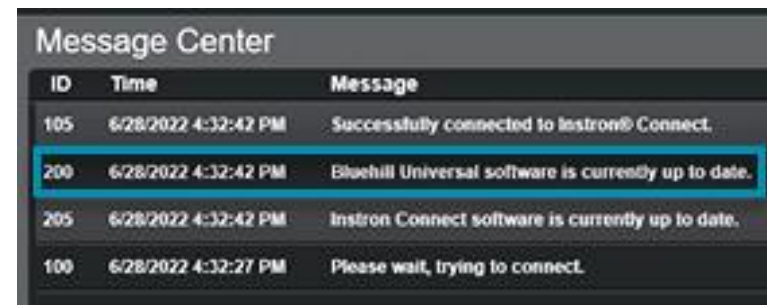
Message Center

| ID | Time | Message |
|---|---|---|
| 105 | 6/28/2022 4:32:42 PM | Successfully connected to Instron® Connect. |
| 200 | 6/28/2022 4:32:42 PM | Bluehill Universal software is currently up to date. |
| 205 | 6/28/2022 4:32:42 PM | Instron Connect software is currently up to date. |
| 100 | 6/28/2022 4:32:27 PM | Please wait, trying to connect. |